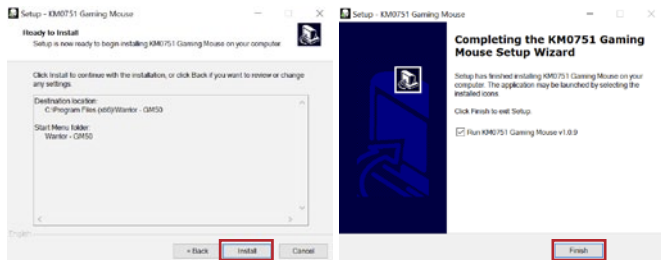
Setup - KM0751 Gaming Mouse

Ready to Install

Setup is now ready to begin installing KM0751 Gaming Mouse on your computer.

Click Install to continue with the installation, or click Back if you want to review or change any settings.

Destination location:
C:\Program Files (x86)\Warrior - GM50

Start Menu folder:
Warrior - GM50

English

< Back

Install

Cancel

Setup - KM0751 Gaming Mouse

Completing the KM0751 Gaming Mouse Setup Wizard

Setup has finished installing KM0751 Gaming Mouse on your computer. The application may be launched by selecting the installed icons.

Click Finish to exit Setup.

Run KM0751 Gaming Mouse v1.0.9

Finish